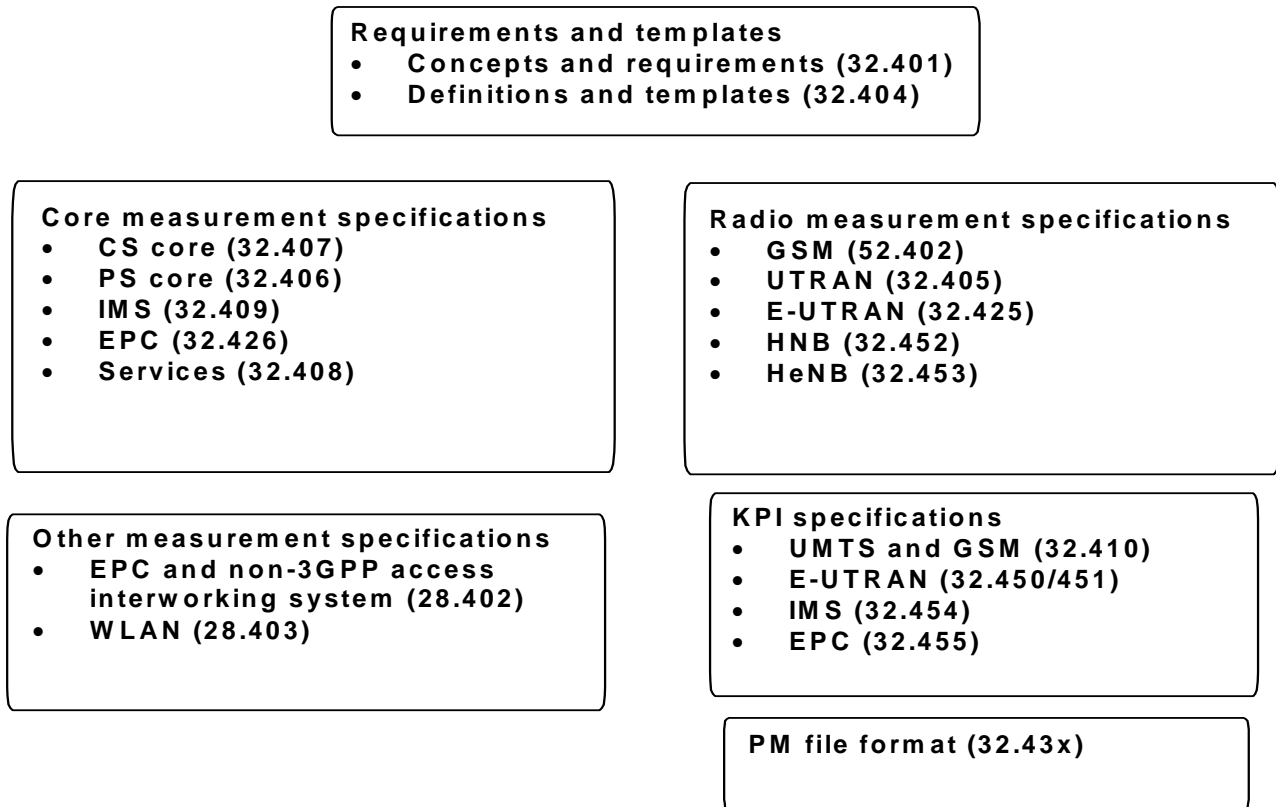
Requirements and templates
- Concepts and requirements (32.401)
- Definitions and templates (32.404)

Core measurement specifications
- CS core (32.407)
- PS core (32.406)
- IMS (32.409)
- EPC (32.426)
- Services (32.408)

Radio measurement specifications
- GSM (52.402)
- UTRAN (32.405)
- E-UTRAN (32.425)
- HNB (32.452)
- HeNB (32.453)

Other measurement specifications
- EPC and non-3GPP access interworking system (28.402)
- WLAN (28.403)

KPI specifications
- UMTS and GSM (32.410)
- E-UTRAN (32.450/451)
- IMS (32.454)
- EPC (32.455)

PM file format (32.43x)